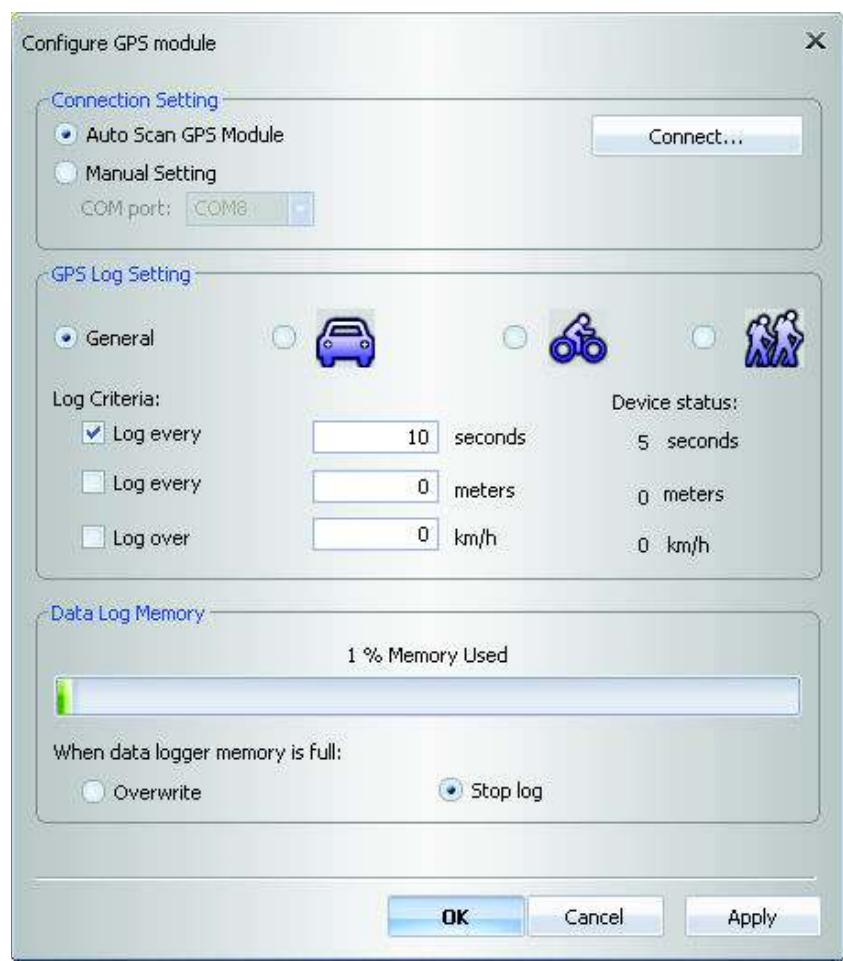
Configure GPS module

×

Connection Setting

Auto Scan GPS Module

Connect...

Manual Setting

COM port: COM8

GPS Log Setting

General

Log Criteria:

Device status:

Log every 10 seconds

5 seconds

Log every 0 meters

0 meters

Log over 0 km/h

0 km/h

Data Log Memory

1 % Memory Used

When data logger memory is full:

Overwrite

Stop log

OK

Cancel

Apply